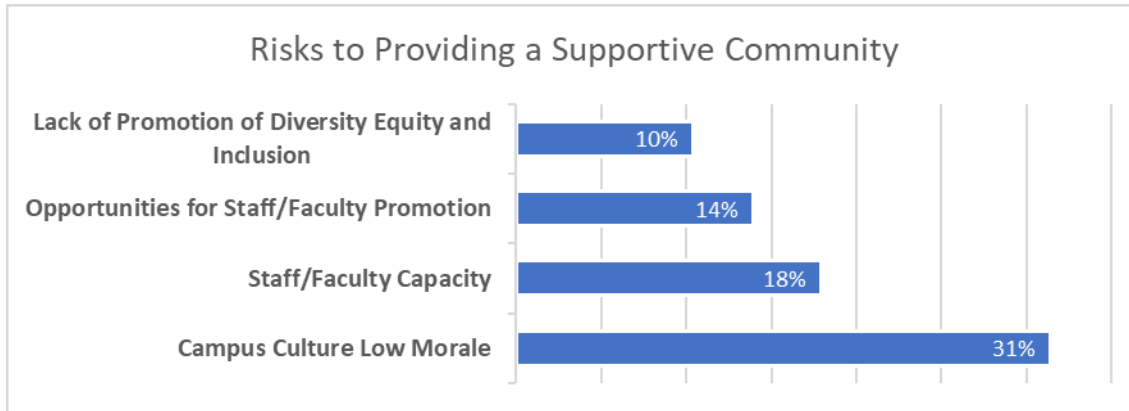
Risks to Providing a Supportive Community

| Category | Value |
|---|---|
| Lack of Promotion of Diversity Equity and Inclusion | 10% |
| Opportunities for Staff/Faculty Promotion | 14% |
| Staff/Faculty Capacity | 18% |
| Campus Culture Low Morale | 31% |